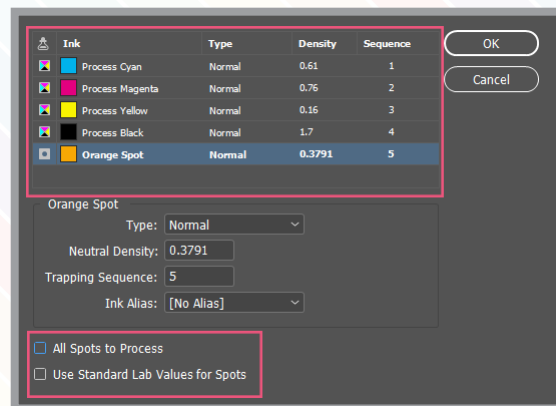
| | Ink | Type | Density | Sequence |
|---|---|---|---|---|
| | Process Cyan | Normal | 0.61 | 1 |
| | Process Magenta | Normal | 0.76 | 2 |
| | Process Yellow | Normal | 0.16 | 3 |
| | Process Black | Normal | 1.7 | 4 |
| | Orange Spot | Normal | 0.3791 | 5 |

OK

Cancel

Orange Spot

Type: Normal

Neutral Density: 0.3791

Trapping Sequence: 5

Ink Alias: [No Alias]

All Spots to Process

Use Standard Lab Values for Spots